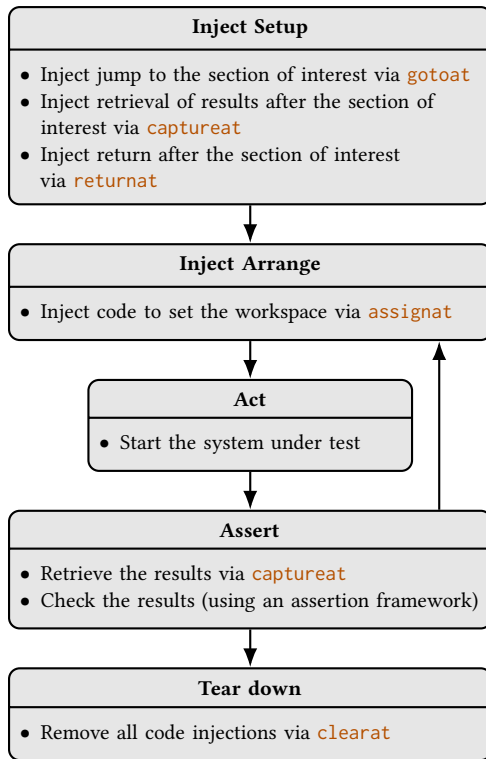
**Inject Setup**

• Inject jump to the section of interest via gotoat
• Inject retrieval of results after the section of interest via captureat
• Inject return after the section of interest via returnat

**Inject Arrange**

• Inject code to set the workspace via assignat

**Act**

• Start the system under test

**Assert**

• Retrieve the results via captureat
• Check the results (using an assertion framework)

**Tear down**

• Remove all code injections via clearat